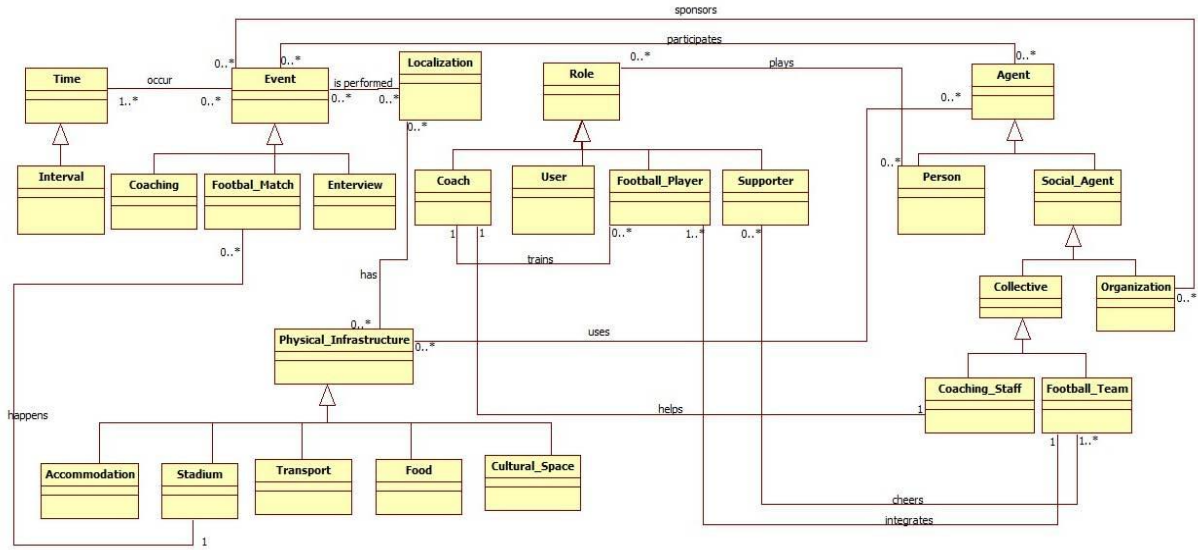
sponsors
participates
0..*
0..*
0..*
0..*
Time
occur
1..*
0..*
Event
is performed
0..*
0..*
Localization
Role
plays
Agent
0..*
Interval
Coaching
Footbal_Match
Enterview
0..*
Coach
User
Football_Player
Supporter
0..*
Person
Social_Agent
1
1
0..*
1..*
0..*
trains
0..*
has
Collective
Organization
0..*
0..*
Physical_Infrastructure
0..*
uses
happens
helps
1
Coaching_Staff
Football_Team
1
1..*
Accommodation
Stadium
Transport
Food
Cultural_Space
cheers
integrates
1